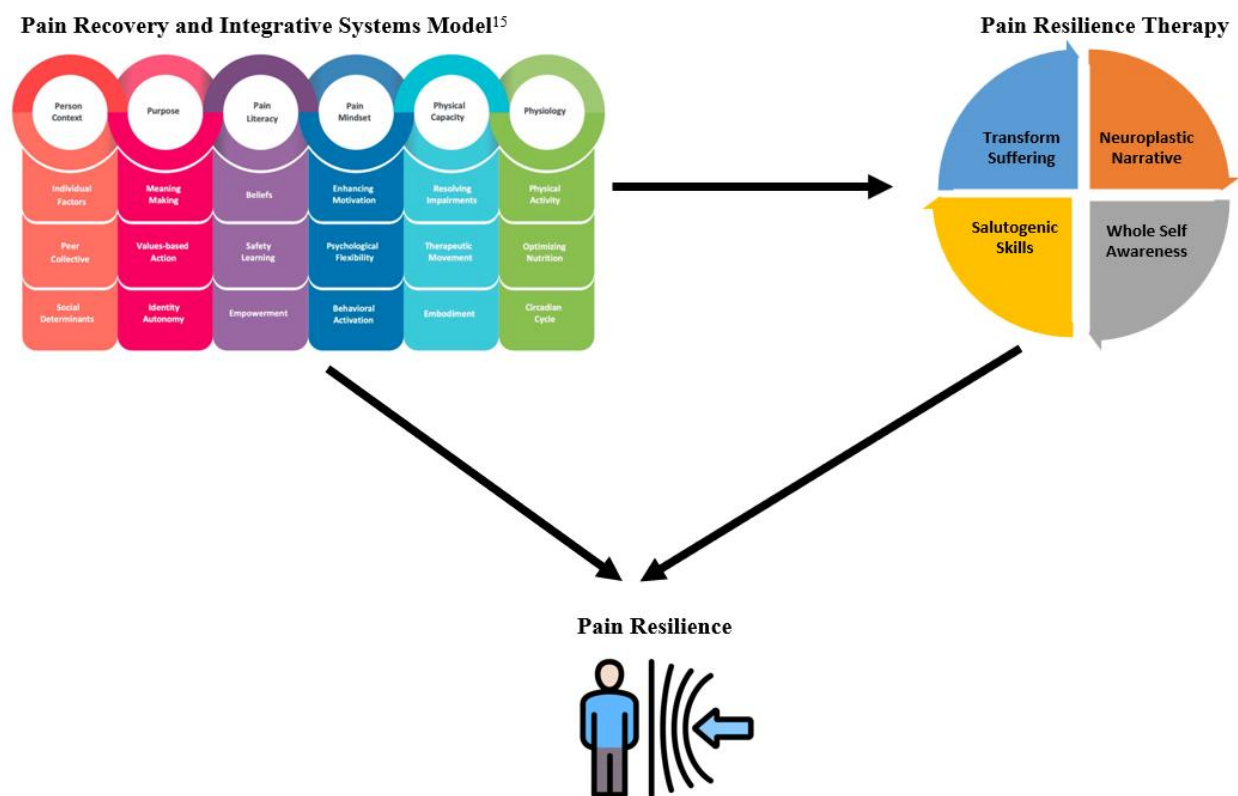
Pain Recovery and Integrative Systems Model$^{15}$

Person Context
Individual Factors
Peer Collective
Social Determinants

Purpose
Meaning Making
Values-based Action
Identity Autonomy

Pain Literacy
Beliefs
Safety Learning
Empowerment

Pain Mindset
Enhancing Motivation
Psychological Flexibility
Behavioral Activation

Physical Capacity
Resolving Impairments
Therapeutic Movement
Embodiment

Physiology
Physical Activity
Optimizing Nutrition
Circadian Cycle

Pain Resilience Therapy

Transform Suffering
Neuroplastic Narrative
Salutogenic Skills
Whole Self Awareness

Pain Resilience